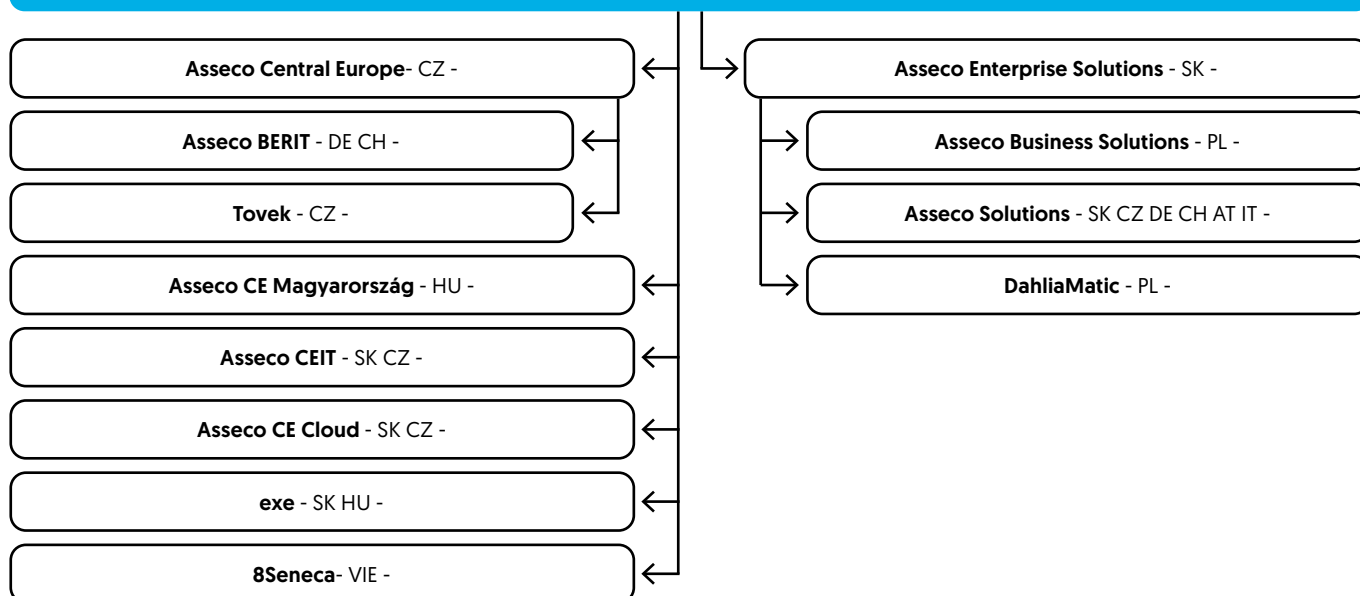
Asseco Central Europe- CZ -

Asseco BERIT - DE CH -

Tovek - CZ -

Asseco CE Magyarország - HU -

Asseco CEIT - SK CZ -

Asseco CE Cloud - SK CZ -

exe - SK HU -

8Seneca- VIE -

Asseco Enterprise Solutions - SK -

Asseco Business Solutions - PL -

Asseco Solutions - SK CZ DE CH AT IT -

DahliaMatic - PL -